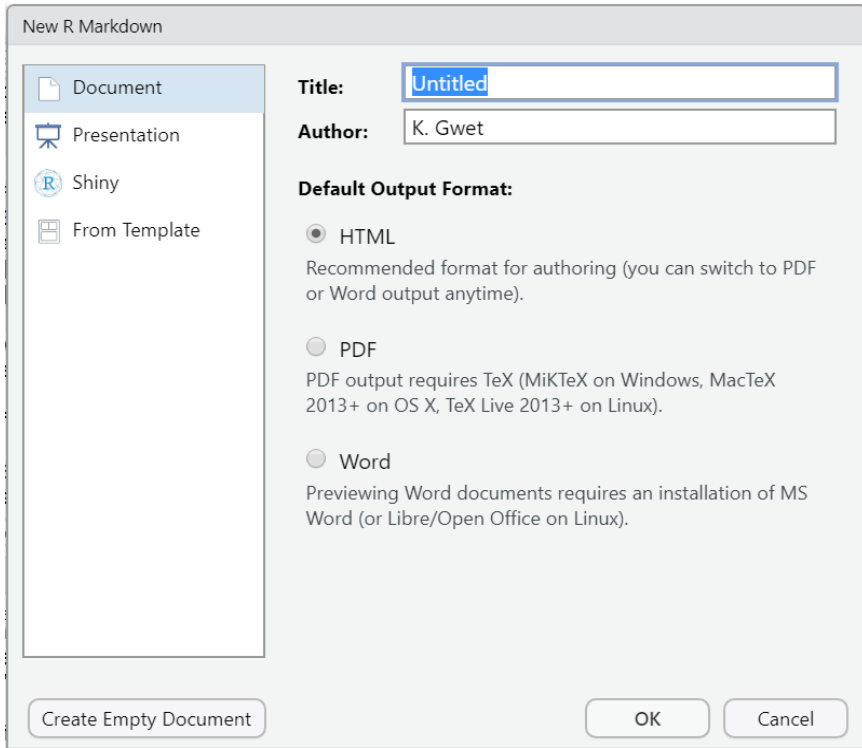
New R Markdown

Document
Presentation
Shiny
From Template

Title: Untitled
Author: K. Gwet

Default Output Format:

HTML
Recommended format for authoring (you can switch to PDF or Word output anytime).

PDF
PDF output requires TeX (MiKTeX on Windows, MacTeX 2013+ on OS X, TeX Live 2013+ on Linux).

Word
Previewing Word documents requires an installation of MS Word (or Libre/Open Office on Linux).

Create Empty Document

OK

Cancel